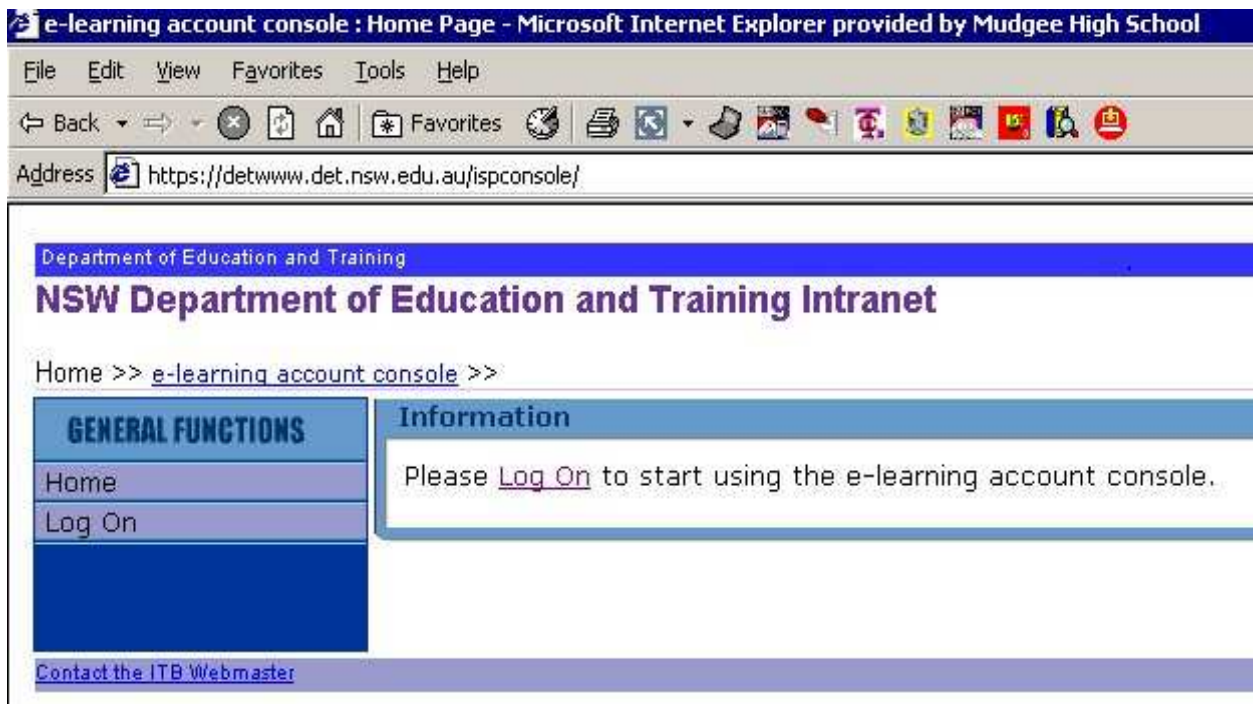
e-learning account console : Home Page - Microsoft Internet Explorer provided by Mudgee High School

File Edit View Favorites Tools Help

Back Favorites

Address https://detwww.det.nsw.edu.au/ispconsole/

Department of Education and Training

NSW Department of Education and Training Intranet

Home >> e-learning account console >>

GENERAL FUNCTIONS

Home

Log On

Information

Please Log On to start using the e-learning account console.

Contact the ITB Webmaster